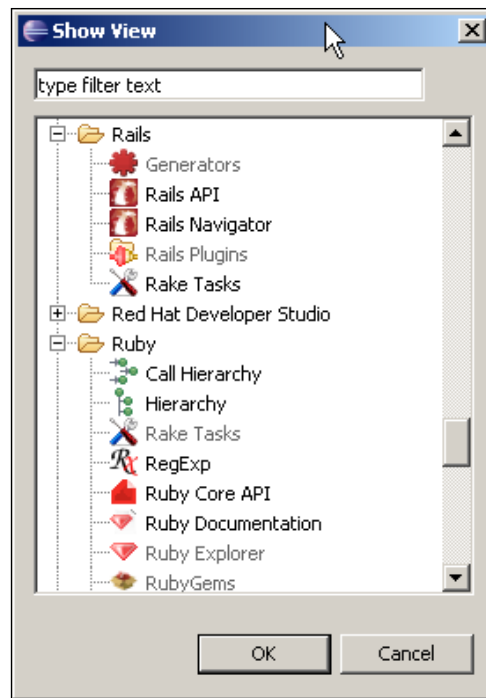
Show View

type filter text

Rails
Generators
Rails API
Rails Navigator
Rails Plugins
Rake Tasks
Red Hat Developer Studio
Ruby
Call Hierarchy
Hierarchy
Rake Tasks
RegExp
Ruby Core API
Ruby Documentation
Ruby Explorer
RubyGems

OK
Cancel